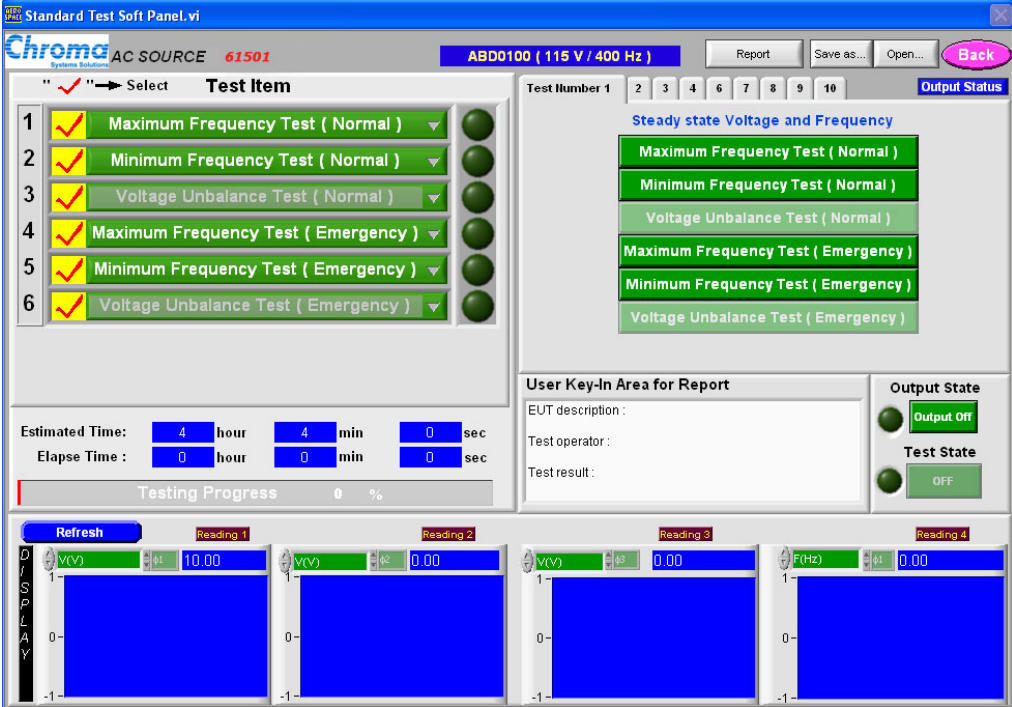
Standard Test Soft Panel.vi

Chroma Systems Solutions AC SOURCE 61501

ABD0100 ( 115 V / 400 Hz )

Report | Save as... | Open... | Back

" ✓ " → Select Test Item

1 Maximum Frequency Test ( Normal )
2 Minimum Frequency Test ( Normal )
3 Voltage Unbalance Test ( Normal )
4 Maximum Frequency Test ( Emergency )
5 Minimum Frequency Test ( Emergency )
6 Voltage Unbalance Test ( Emergency )

Test Number 1 | 2 | 3 | 4 | 6 | 7 | 8 | 9 | 10

Output Status

Steady state Voltage and Frequency

Maximum Frequency Test ( Normal )
Minimum Frequency Test ( Normal )
Voltage Unbalance Test ( Normal )
Maximum Frequency Test ( Emergency )
Minimum Frequency Test ( Emergency )
Voltage Unbalance Test ( Emergency )

Estimated Time: 4 hour 4 min 0 sec
Elapse Time : 0 hour 0 min 0 sec

Testing Progress 0 %

User Key-In Area for Report
EUT description :
Test operator :
Test result :

Output State
Output Off
Test State
OFF

Refresh

DISPLAY

Reading 1
V(V) ϕ1 10.00
1
0
-1

Reading 2
V(V) ϕ2 0.00
1
0
-1

Reading 3
V(V) ϕ3 0.00
1
0
-1

Reading 4
F(Hz) ϕ1 0.00
1
0
-1